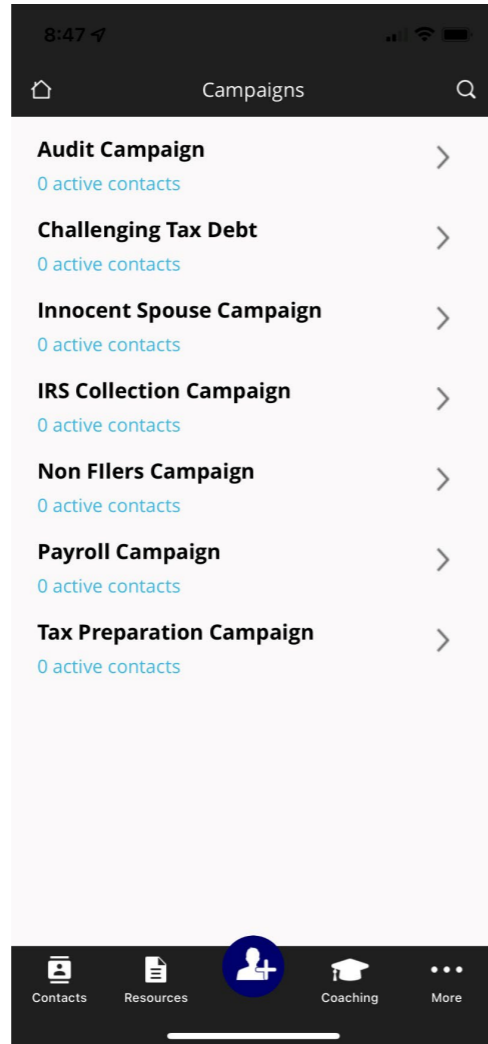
8:47

Campaigns

Audit Campaign
0 active contacts

Challenging Tax Debt
0 active contacts

Innocent Spouse Campaign
0 active contacts

IRS Collection Campaign
0 active contacts

Non FIlers Campaign
0 active contacts

Payroll Campaign
0 active contacts

Tax Preparation Campaign
0 active contacts

Contacts
Resources
Coaching
More